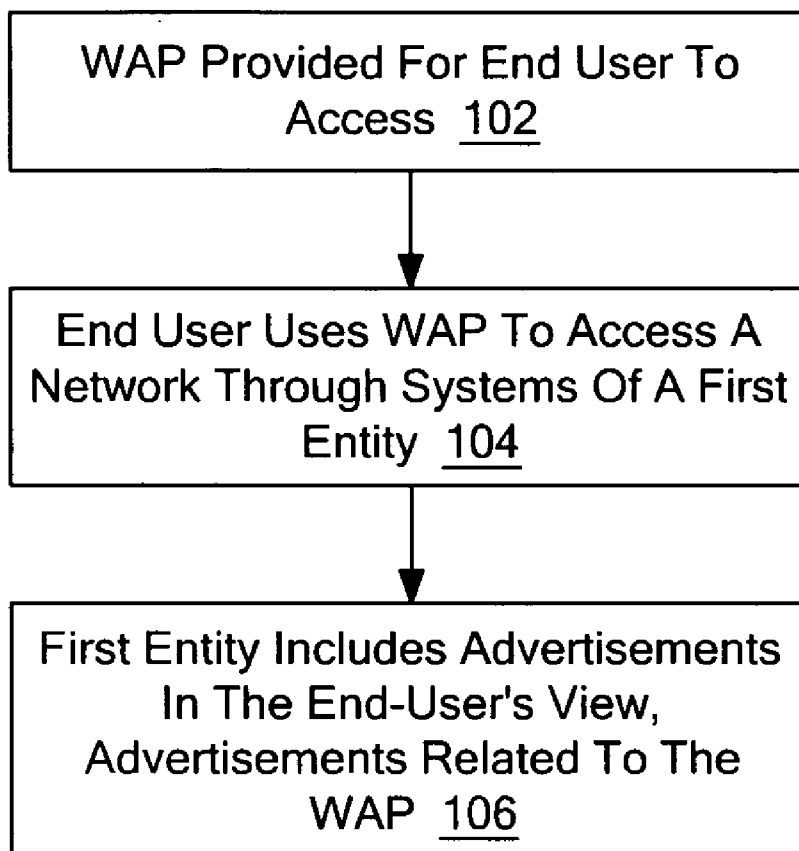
WAP Provided For End User To Access 102

End User Uses WAP To Access A Network Through Systems Of A First Entity 104

First Entity Includes Advertisements In The End-User's View, Advertisements Related To The WAP 106